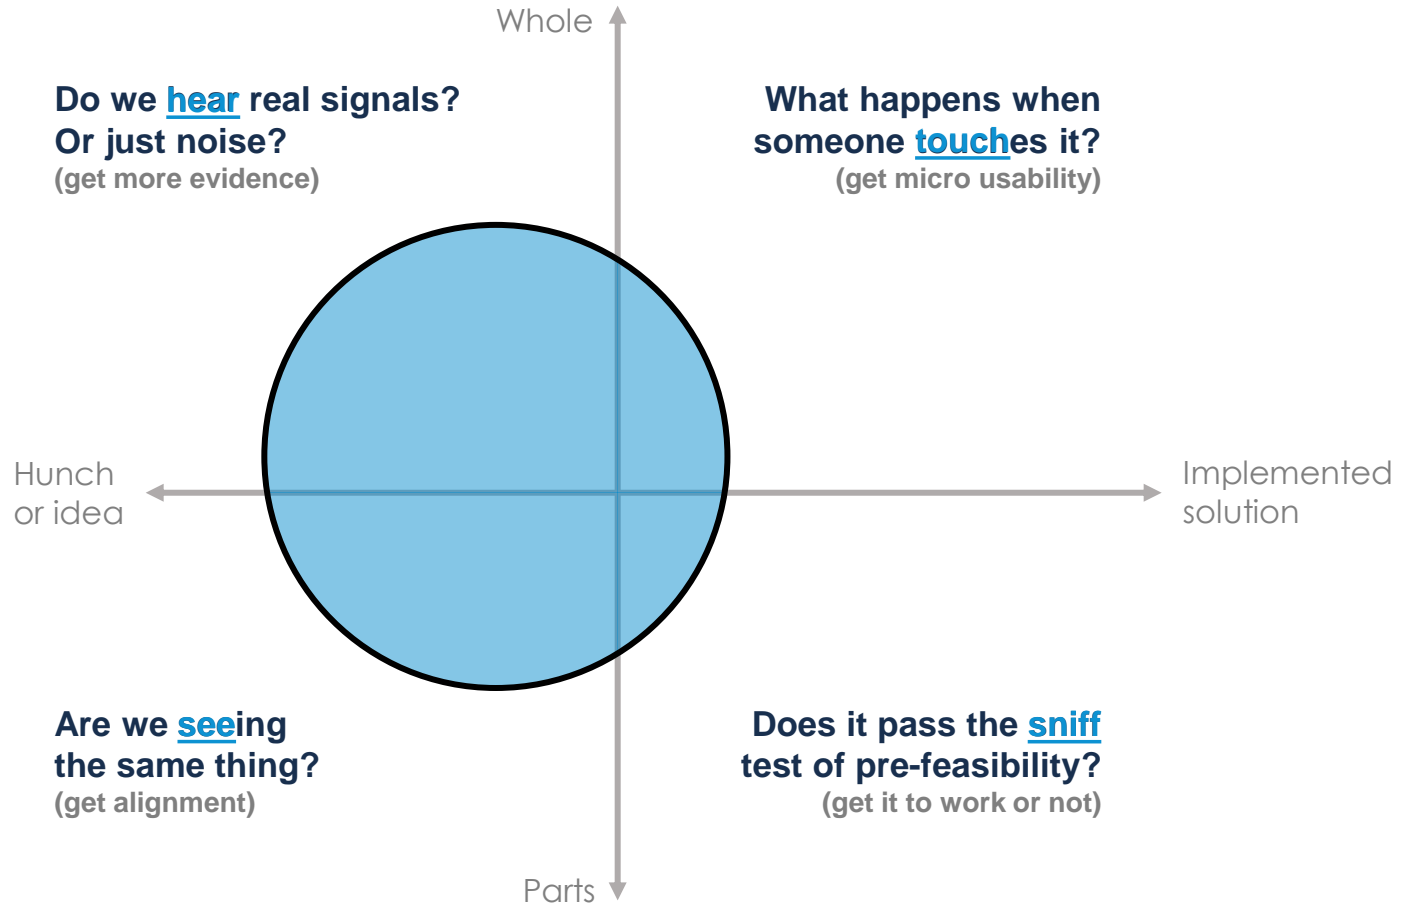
Whole

Do we hear real signals? Or just noise?
(get more evidence)

What happens when someone touches it?
(get micro usability)

Hunch or idea

Implemented solution

Are we seeing the same thing?
(get alignment)

Does it pass the sniff test of pre-feasibility?
(get it to work or not)

Parts